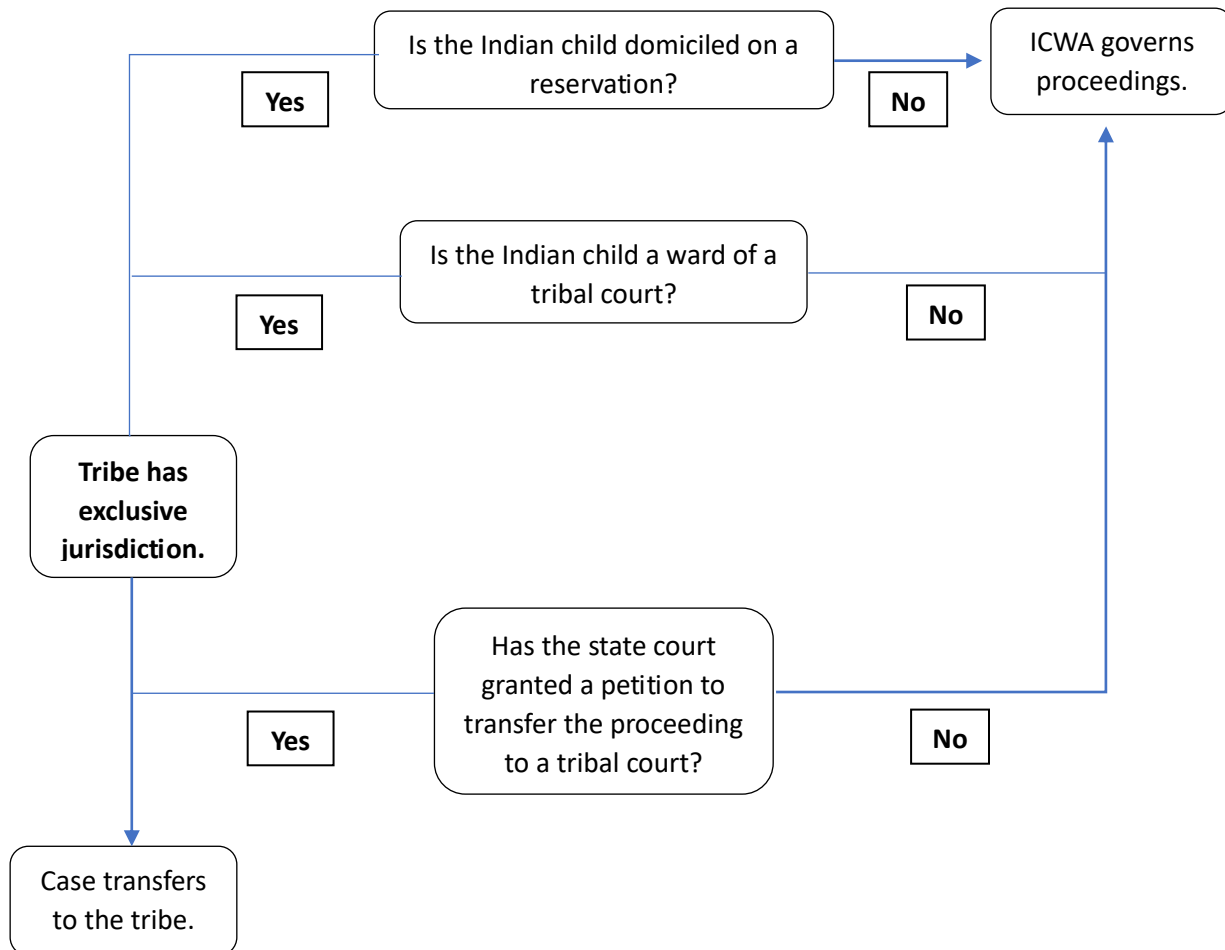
Is the Indian child domiciled on a reservation?

Yes

No

ICWA governs proceedings.

Is the Indian child a ward of a tribal court?

Yes

No

Tribe has exclusive jurisdiction.

Has the state court granted a petition to transfer the proceeding to a tribal court?

Yes

No

Case transfers to the tribe.